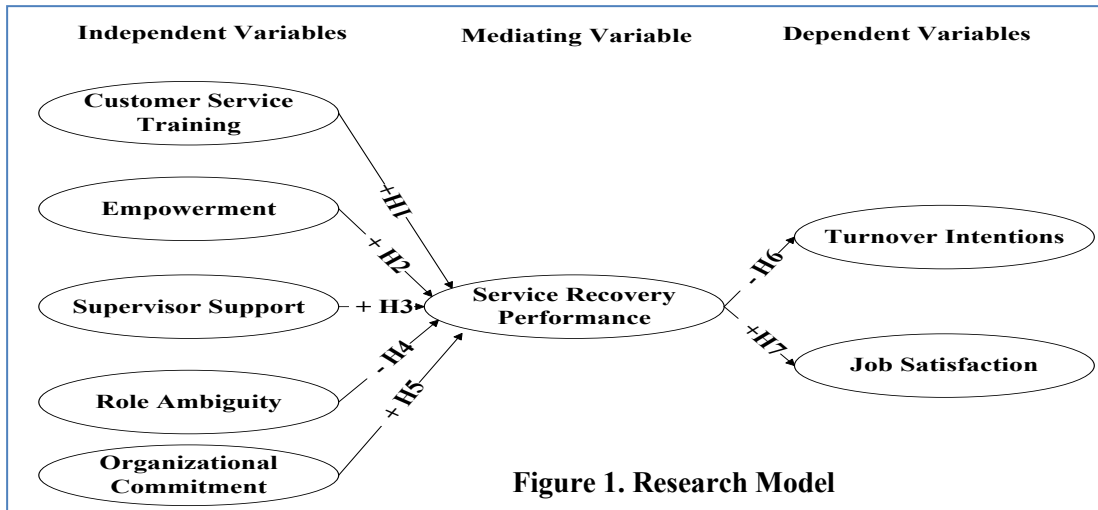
Independent Variables

Mediating Variable

Dependent Variables

Customer Service Training

Empowerment

Supervisor Support

Role Ambiguity

Organizational Commitment

+H1

+ H2

+ H3

- H4

+ H5

Service Recovery Performance

- H6

+H7

Turnover Intentions

Job Satisfaction

Figure 1. Research Model